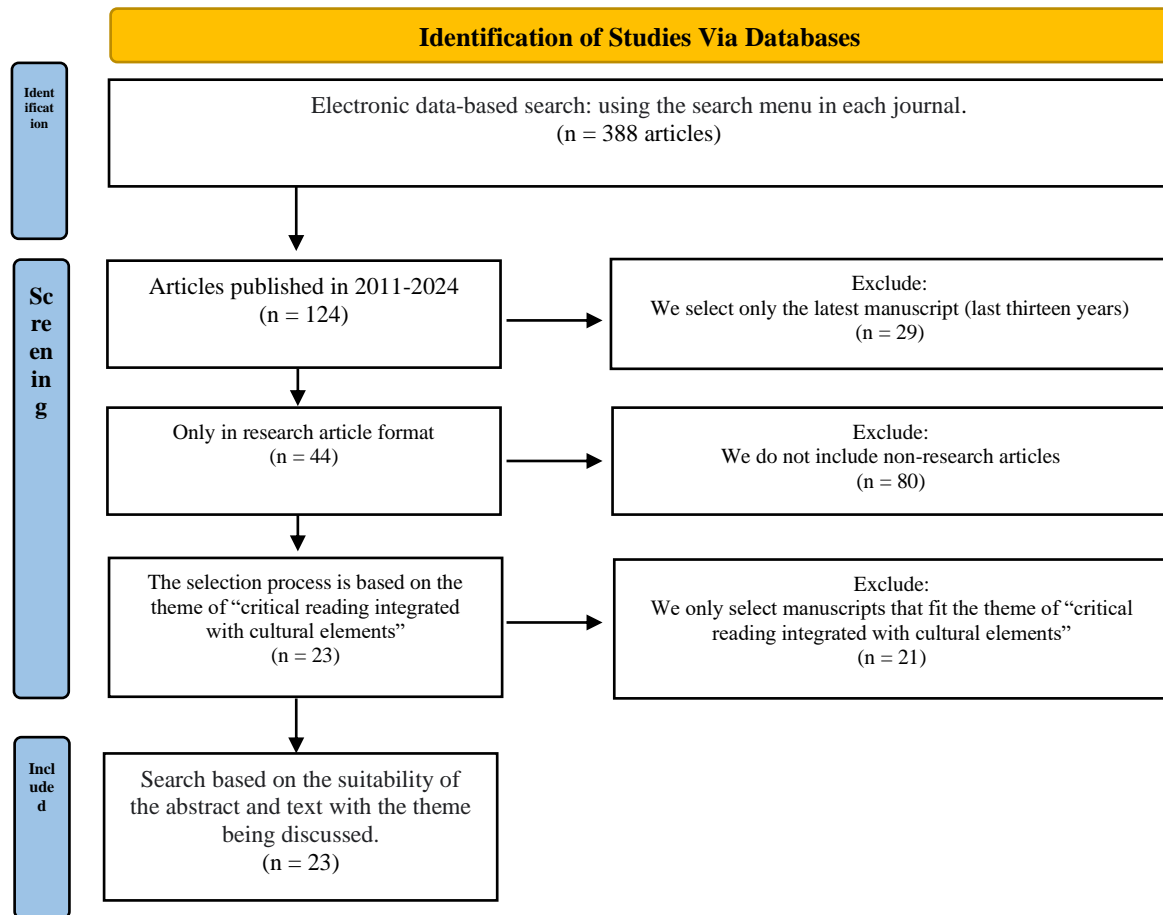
Identification of Studies Via Databases

Identification

Electronic data-based search: using the search menu in each journal.
(n = 388 articles)

Screening

Articles published in 2011-2024
(n = 124)

Exclude:
We select only the latest manuscript (last thirteen years)
(n = 29)

Only in research article format
(n = 44)

Exclude:
We do not include non-research articles
(n = 80)

The selection process is based on the theme of "critical reading integrated with cultural elements"
(n = 23)

Exclude:
We only select manuscripts that fit the theme of "critical reading integrated with cultural elements"
(n = 21)

Included

Search based on the suitability of the abstract and text with the theme being discussed.
(n = 23)